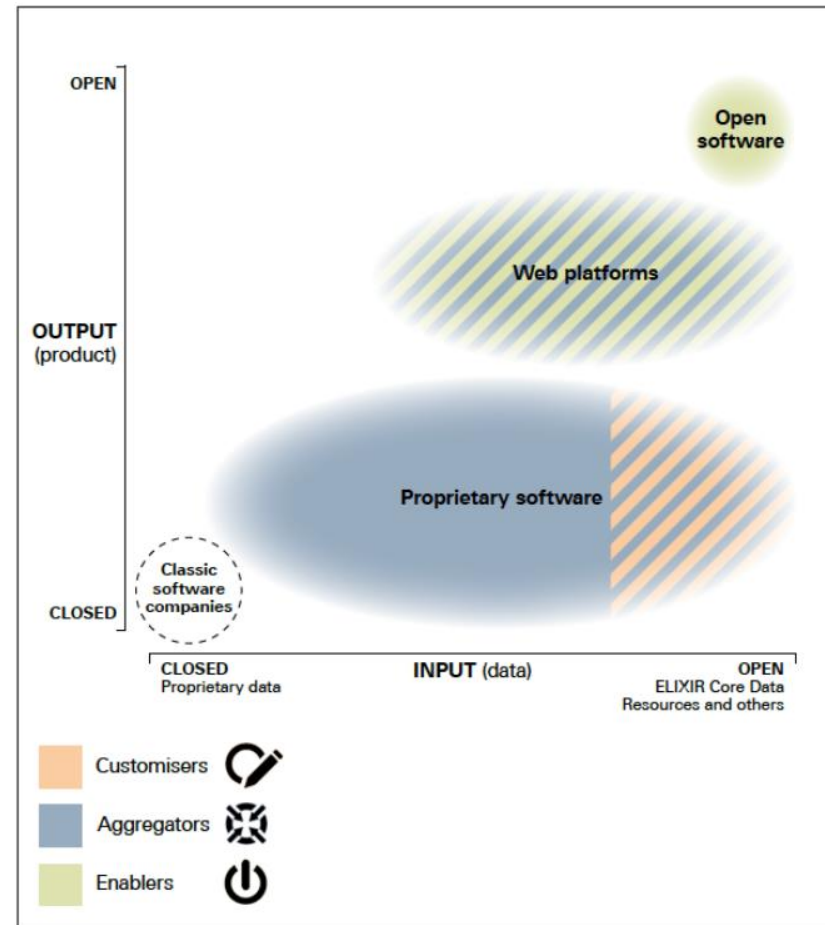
OPEN

Open software

Web platforms

OUTPUT (product)

Proprietary software

Classic software companies

CLOSED

CLOSED
Proprietary data

INPUT (data)

OPEN
ELIXIR Core Data Resources and others

Customisers

Aggregators

Enablers